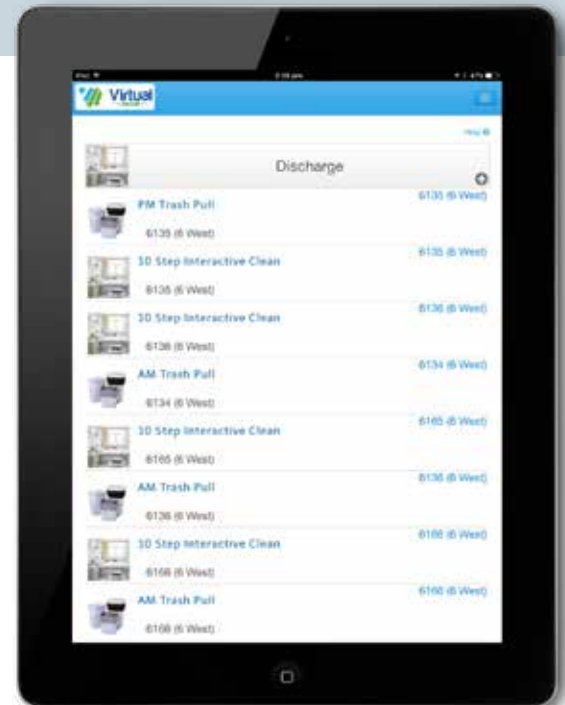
Virtual

Help

Discharge

PM Trash Pull
6135 (6 West)
6135 (6 West)

10 Step Interactive Clean
6135 (6 West)
6135 (6 West)

10 Step Interactive Clean
6136 (6 West)
6136 (6 West)

AM Trash Pull
6134 (6 West)
6134 (6 West)

10 Step Interactive Clean
6165 (6 West)
6165 (6 West)

AM Trash Pull
6136 (6 West)
6136 (6 West)

10 Step Interactive Clean
6166 (6 West)
6166 (6 West)

AM Trash Pull
6166 (6 West)
6166 (6 West)